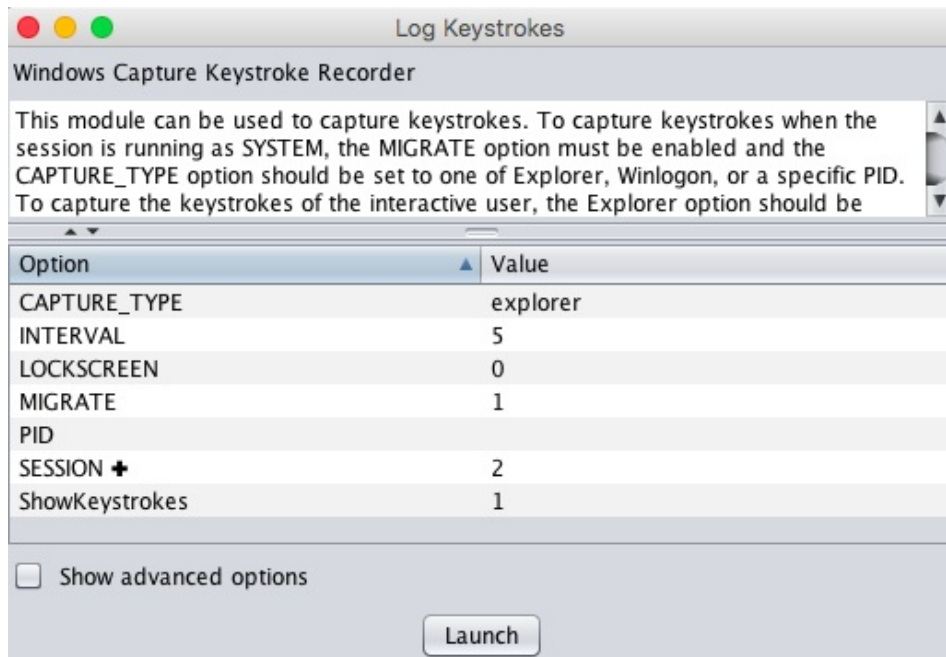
Log Keystrokes

Windows Capture Keystroke Recorder

This module can be used to capture keystrokes. To capture keystrokes when the session is running as SYSTEM, the MIGRATE option must be enabled and the CAPTURE_TYPE option should be set to one of Explorer, Winlogon, or a specific PID. To capture the keystrokes of the interactive user, the Explorer option should be

| Option | Value |
|---|---|
| CAPTURE_TYPE | explorer |
| INTERVAL | 5 |
| LOCKSCREEN | 0 |
| MIGRATE | 1 |
| PID | |
| SESSION ✚ | 2 |
| ShowKeystrokes | 1 |

Show advanced options

Launch